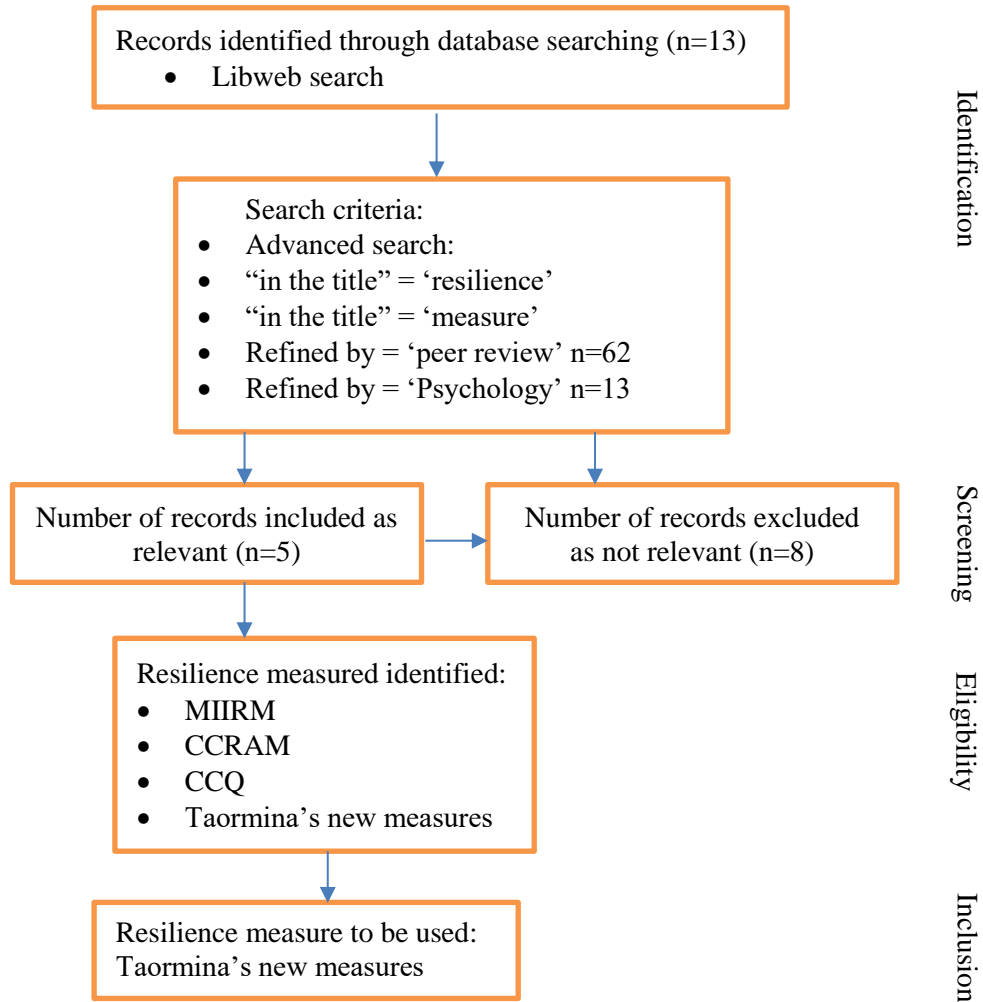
Records identified through database searching (n=13)
- Libweb search

Identification

Search criteria:
- Advanced search:
- “in the title” = ‘resilience’
- “in the title” = ‘measure’
- Refined by = ‘peer review’ n=62
- Refined by = ‘Psychology’ n=13

Number of records included as relevant (n=5)

Number of records excluded as not relevant (n=8)

Screening

Resilience measured identified:
- MIIRM
- CCRAM
- CCQ
- Taormina’s new measures

Eligibility

Resilience measure to be used: Taormina’s new measures

Inclusion